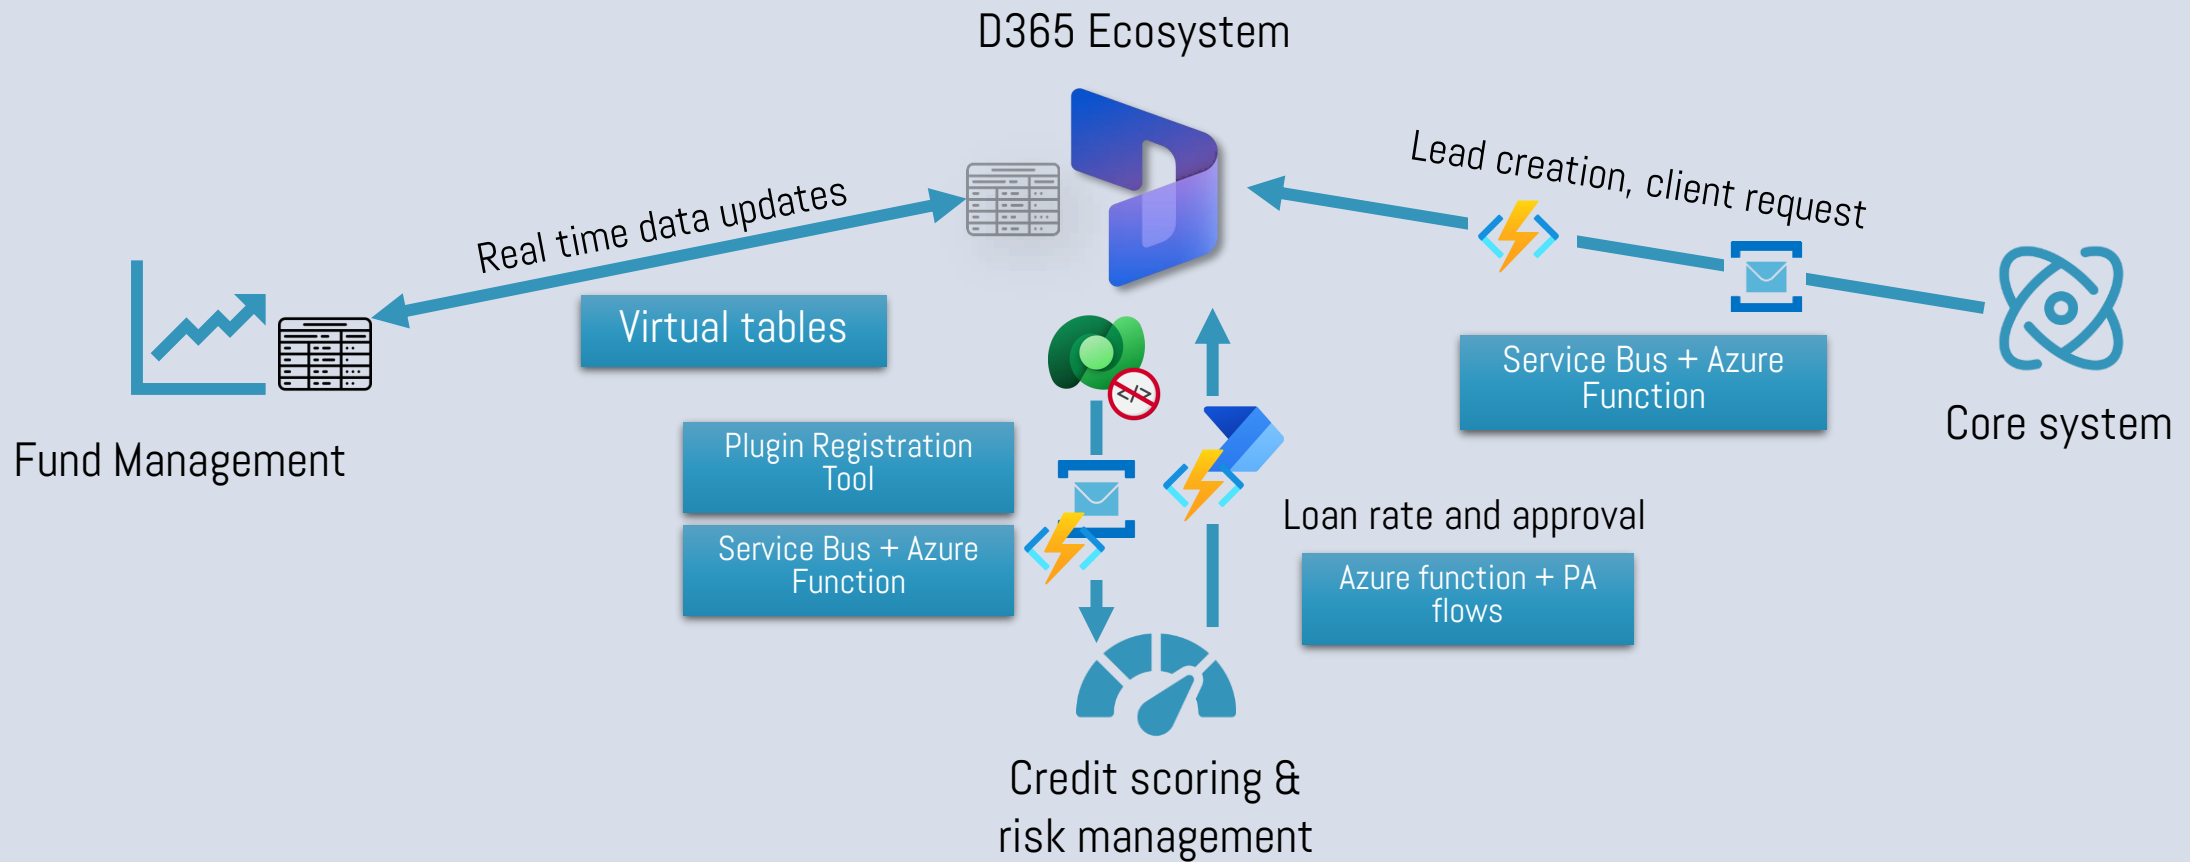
D365 Ecosystem

Real time data updates

Virtual tables

Fund Management

Lead creation, client request

Service Bus + Azure Function

Core system

Plugin Registration Tool

Service Bus + Azure Function

Loan rate and approval

Azure function + PA flows

Credit scoring & risk management